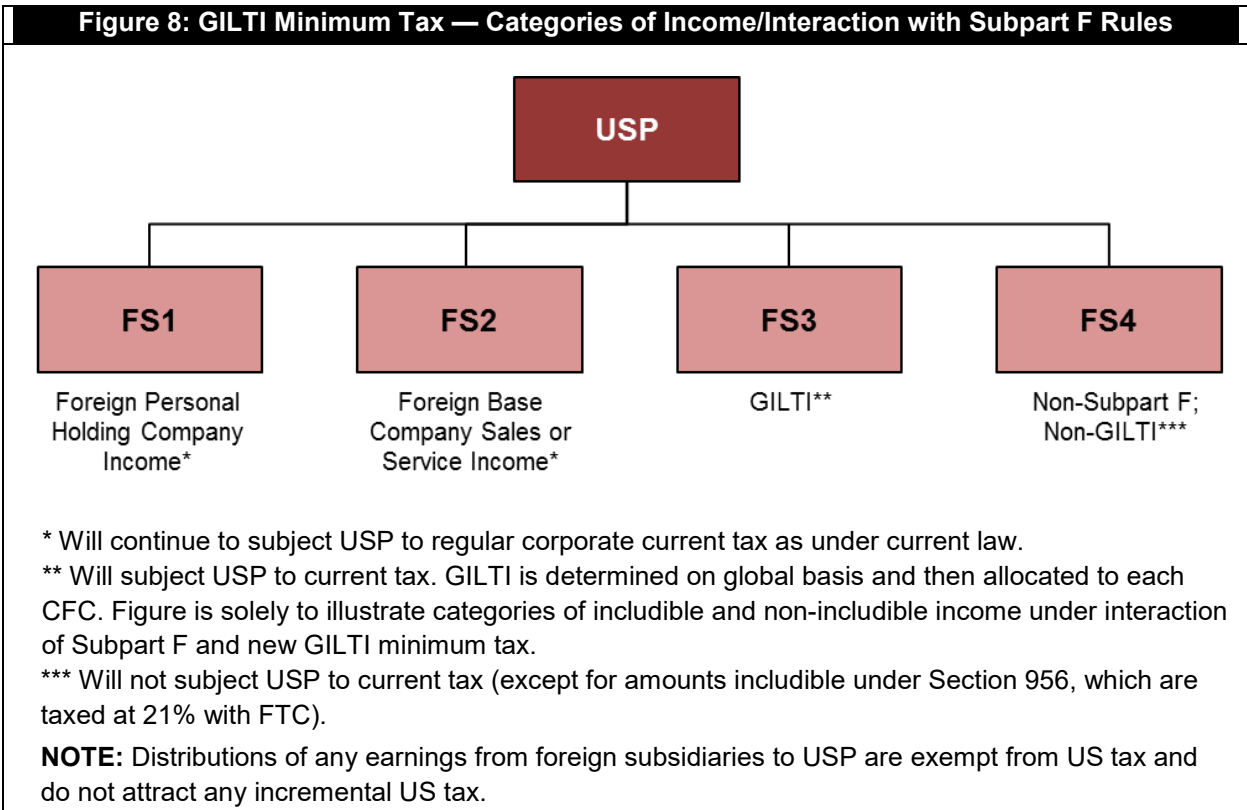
Figure 8: GILTI Minimum Tax — Categories of Income/Interaction with Subpart F Rules

USP

FS1

FS2

FS3

FS4

Foreign Personal Holding Company Income*

Foreign Base Company Sales or Service Income*

GILTI**

Non-Subpart F; Non-GILTI***

* Will continue to subject USP to regular corporate current tax as under current law.
** Will subject USP to current tax. GILTI is determined on global basis and then allocated to each CFC. Figure is solely to illustrate categories of includible and non-includible income under interaction of Subpart F and new GILTI minimum tax.
*** Will not subject USP to current tax (except for amounts includible under Section 956, which are taxed at 21% with FTC).

**NOTE:** Distributions of any earnings from foreign subsidiaries to USP are exempt from US tax and do not attract any incremental US tax.